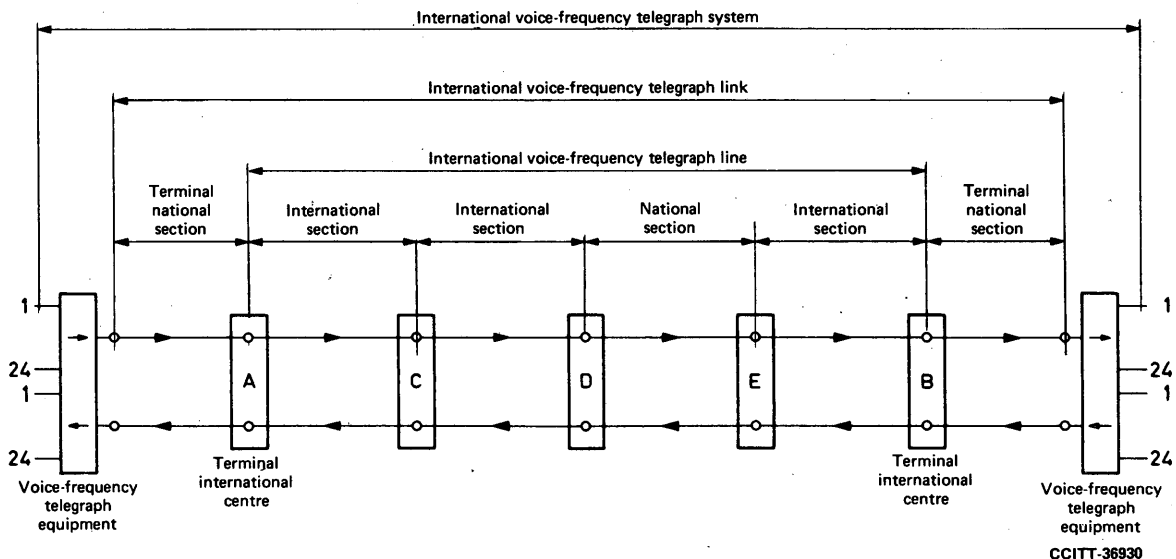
International voice-frequency telegraph system

International voice-frequency telegraph link

International voice-frequency telegraph line

Terminal national section

International section

International section

National section

International section

Terminal national section

1

24

1

24

A

C

D

E

B

1

24

1

24

Voice-frequency telegraph equipment

Terminal international centre

Terminal international centre

Voice-frequency telegraph equipment

CCITT-36930